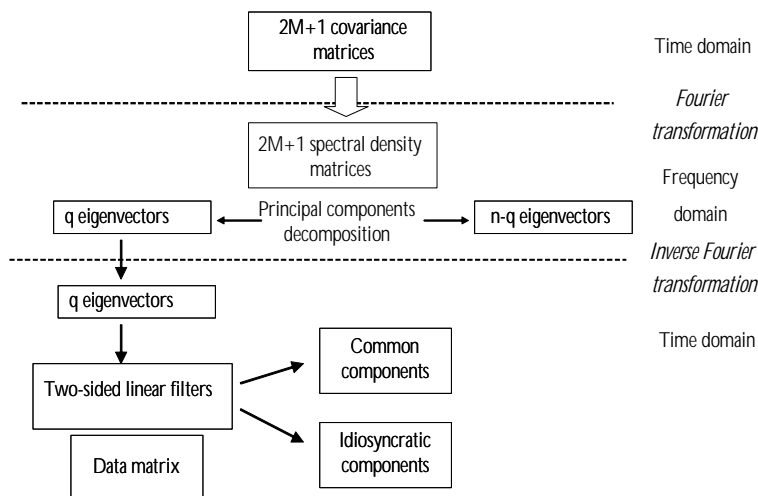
2M+1 covariance matrices

Time domain

*Fourier transformation*

2M+1 spectral density matrices

Frequency domain

q eigenvectors

Principal components decomposition

n-q eigenvectors

*Inverse Fourier transformation*

q eigenvectors

Time domain

Two-sided linear filters

Common components

Idiosyncratic components

Data matrix